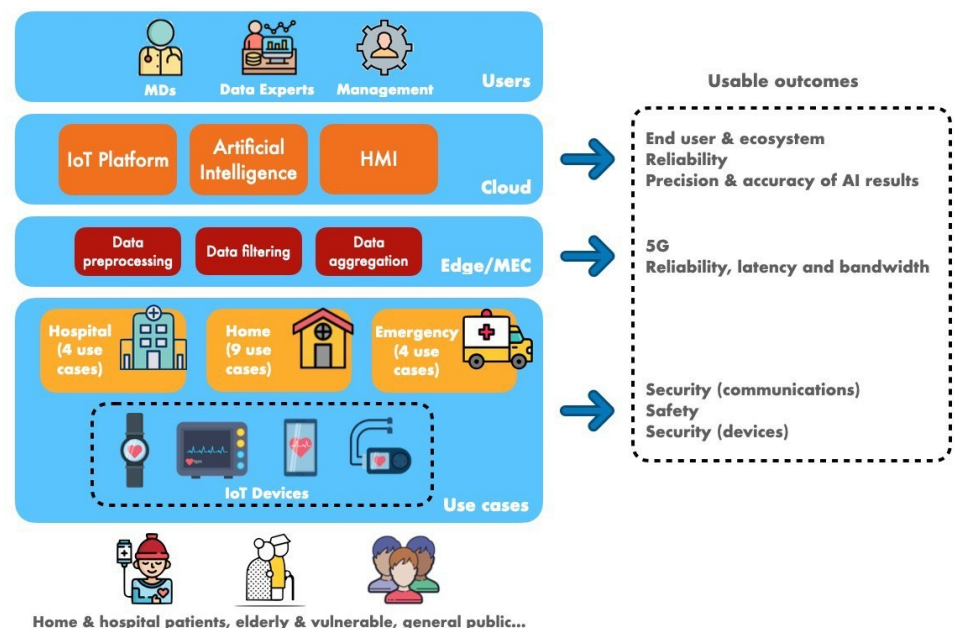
MDs Data Experts Management

Users

IoT Platform

Artificial Intelligence

HMI

Cloud

Data preprocessing

Data filtering

Data aggregation

Edge/MEC

Hospital (4 use cases)

Home (9 use cases)

Emergency (4 use cases)

IoT Devices

Use cases

Home & hospital patients, elderly & vulnerable, general public...

Usable outcomes

End user & ecosystem
Reliability
Precision & accuracy of AI results

5G
Reliability, latency and bandwidth

Security (communications)
Safety
Security (devices)